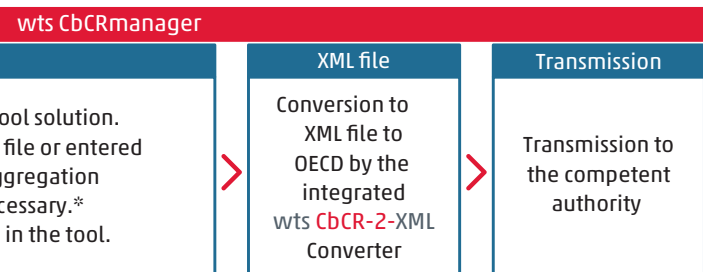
wts CbCRmanager

ool solution.
file or entered
ggregation
cessary.*
in the tool.

XML file

Conversion to XML file to OECD by the integrated wts CbCR-2-XML Converter

Transmission

Transmission to the competent authority